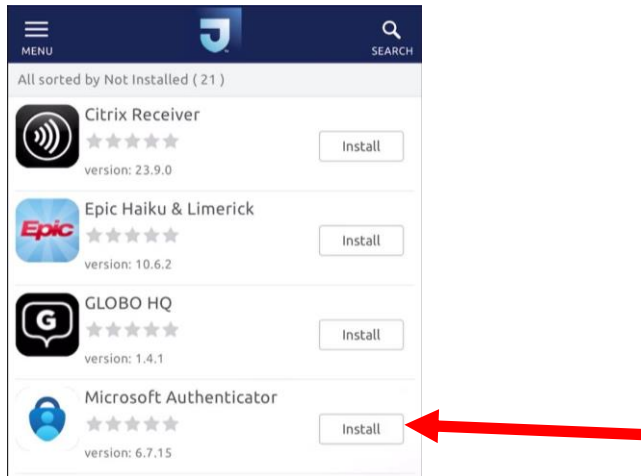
MENU

J

SEARCH

All sorted by Not Installed ( 21 )

Citrix Receiver
version: 23.9.0
Install

Epic
Epic Haiku & Limerick
version: 10.6.2
Install

G
GLOBO HQ
version: 1.4.1
Install

Microsoft Authenticator
version: 6.7.15
Install